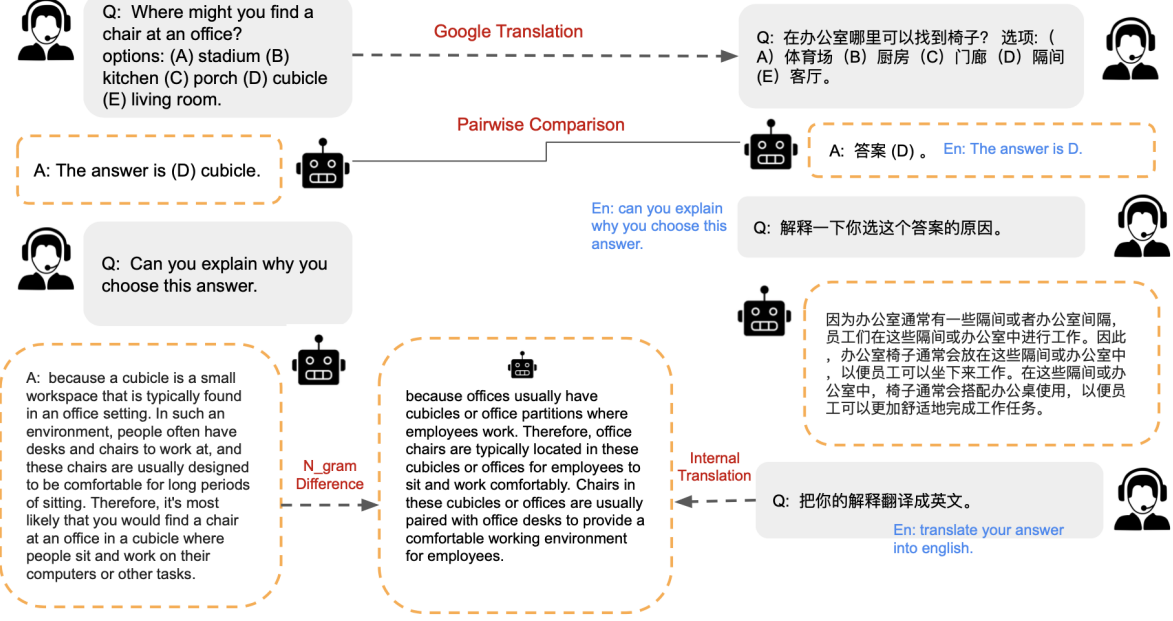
Q: Where might you find a chair at an office? options: (A) stadium (B) kitchen (C) porch (D) cubicle (E) living room.

Google Translation

Q: 在办公室哪里可以找到椅子？ 选项：(A）体育场（B）厨房（C）门廊（D）隔间（E）客厅。

Pairwise Comparison

A: The answer is (D) cubicle.

A: 答案 (D) 。 En: The answer is D.

En: can you explain why you choose this answer.

Q: 解释一下你选这个答案的原因。

Q: Can you explain why you choose this answer.

因为办公室通常有一些隔间或者办公室间隔，员工们在这些隔间或办公室中进行工作。因此，办公室椅子通常会放在这些隔间或办公室中，以便员工可以坐下来工作。在这些隔间或办公室中，椅子通常会搭配办公桌使用，以便员工可以更加舒适地完成工作任务。

A: because a cubicle is a small workspace that is typically found in an office setting. In such an environment, people often have desks and chairs to work at, and these chairs are usually designed to be comfortable for long periods of sitting. Therefore, it's most likely that you would find a chair at an office in a cubicle where people sit and work on their computers or other tasks.

N_gram Difference

because offices usually have cubicles or office partitions where employees work. Therefore, office chairs are typically located in these cubicles or offices for employees to sit and work comfortably. Chairs in these cubicles or offices are usually paired with office desks to provide a comfortable working environment for employees.

Internal Translation

Q: 把你的解释翻译成英文。

En: translate your answer into english.